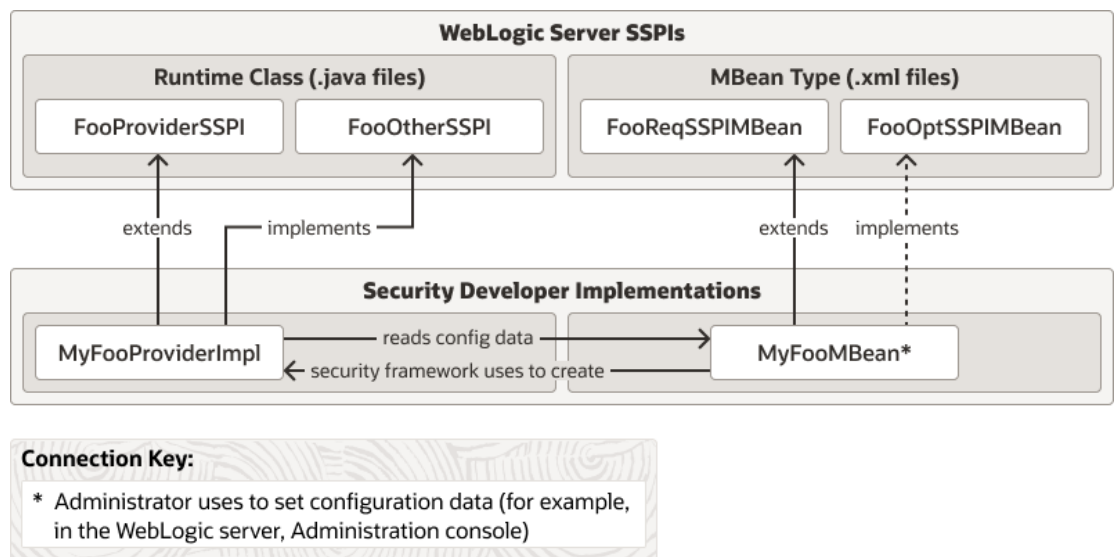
WebLogic Server SSPIs

Runtime Class (.java files)

FooProviderSSPI

FooOtherSSPI

MBean Type (.xml files)

FooReqSSPIMBean

FooOptSSPIMBean

extends

implements

extends

implements

Security Developer Implementations

MyFooProviderImpl

reads config data

security framework uses to create

MyFooMBean*

Connection Key:

* Administrator uses to set configuration data (for example, in the WebLogic server, Administration console)